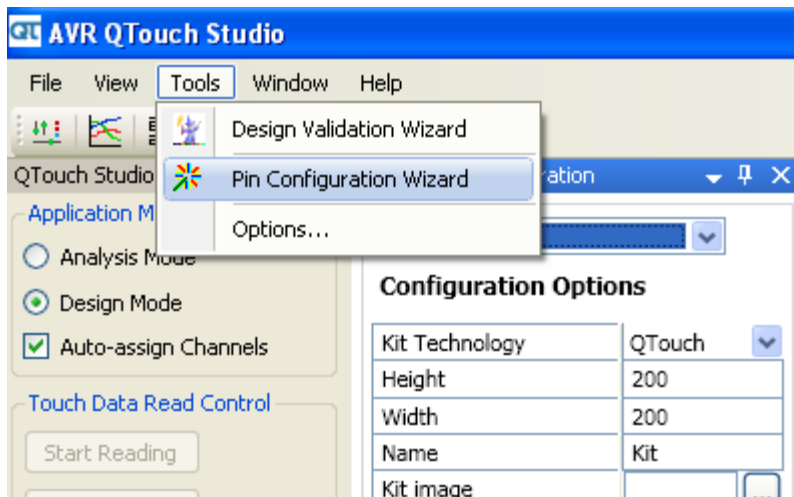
QT AVR QTouch Studio

File View Tools Window Help

Design Validation Wizard

Pin Configuration Wizard

Options...

QTouch Studio

ation

Application M

Analysis Mode

Design Mode

Auto-assign Channels

Touch Data Read Control

Start Reading

Configuration Options

| Kit Technology | QTouch |
|---|---|
| Height | 200 |
| Width | 200 |
| Name | Kit |
| Kit image | ... |